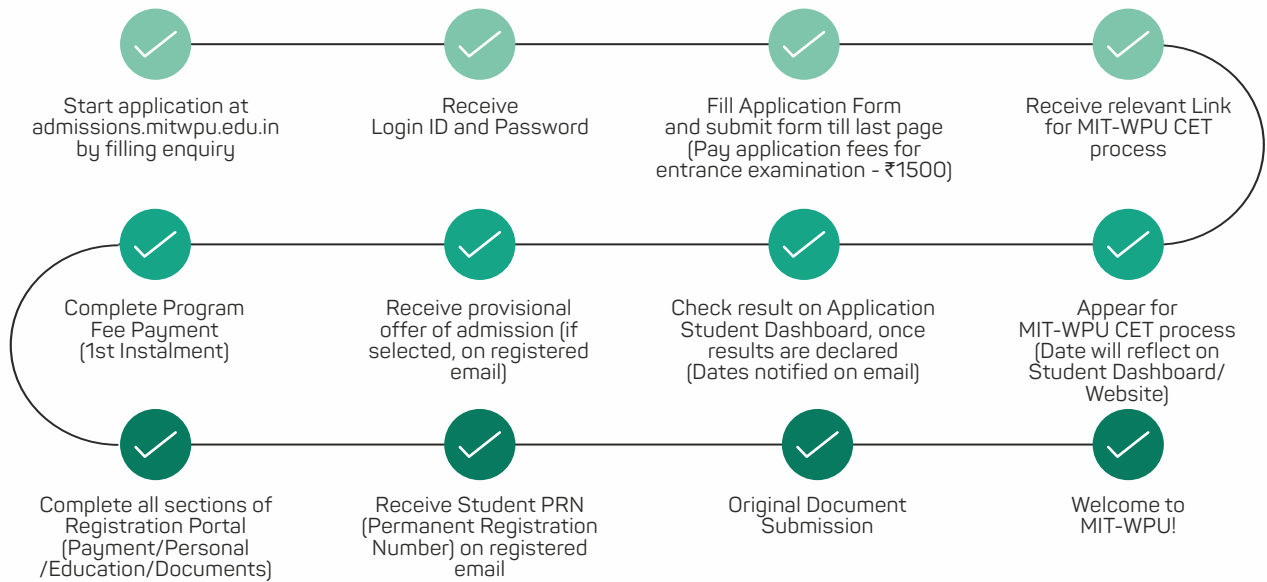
Start application at admissions.mitwpu.edu.in by filling enquiry

Receive Login ID and Password

Fill Application Form and submit form till last page (Pay application fees for entrance examination - ₹1500)

Receive relevant Link for MIT-WPU CET process

Appear for MIT-WPU CET process (Date will reflect on Student Dashboard/ Website)

Check result on Application Student Dashboard, once results are declared (Dates notified on email)

Receive provisional offer of admission (if selected, on registered email)

Complete Program Fee Payment (1st Instalment)

Complete all sections of Registration Portal (Payment/Personal /Education/Documents)

Receive Student PRN (Permanent Registration Number) on registered email

Original Document Submission

Welcome to MIT-WPU!